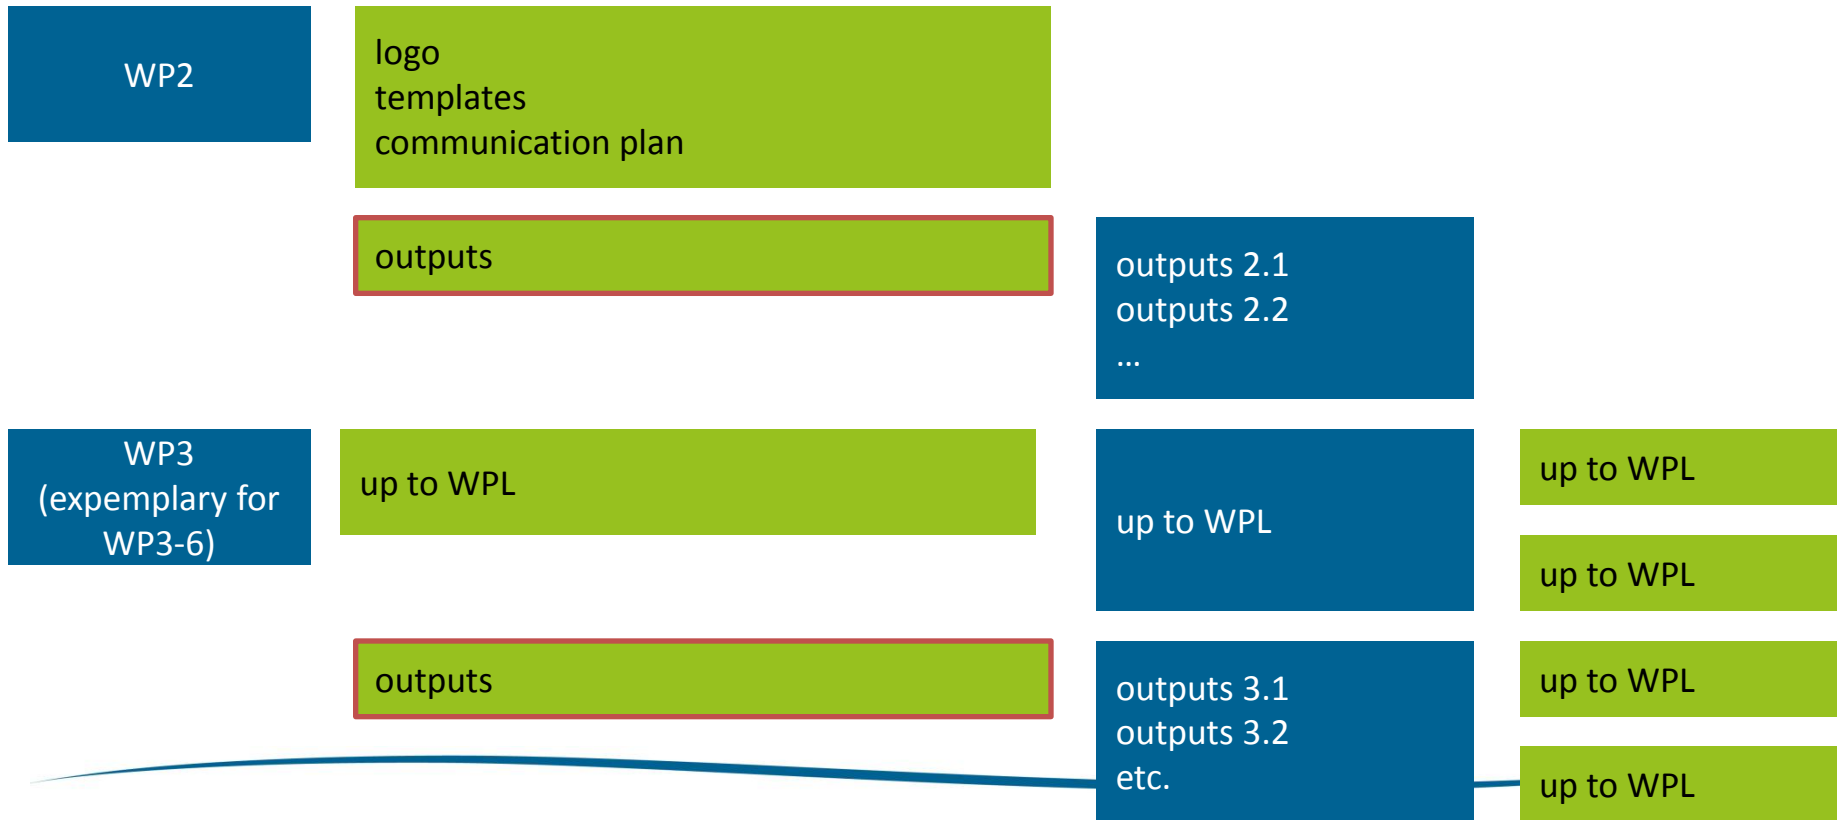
WP2

logo
templates
communication plan

outputs

outputs 2.1
outputs 2.2
…

WP3
(expemplary for WP3-6)

up to WPL

up to WPL

up to WPL

up to WPL

outputs

outputs 3.1
outputs 3.2
etc.

up to WPL

up to WPL